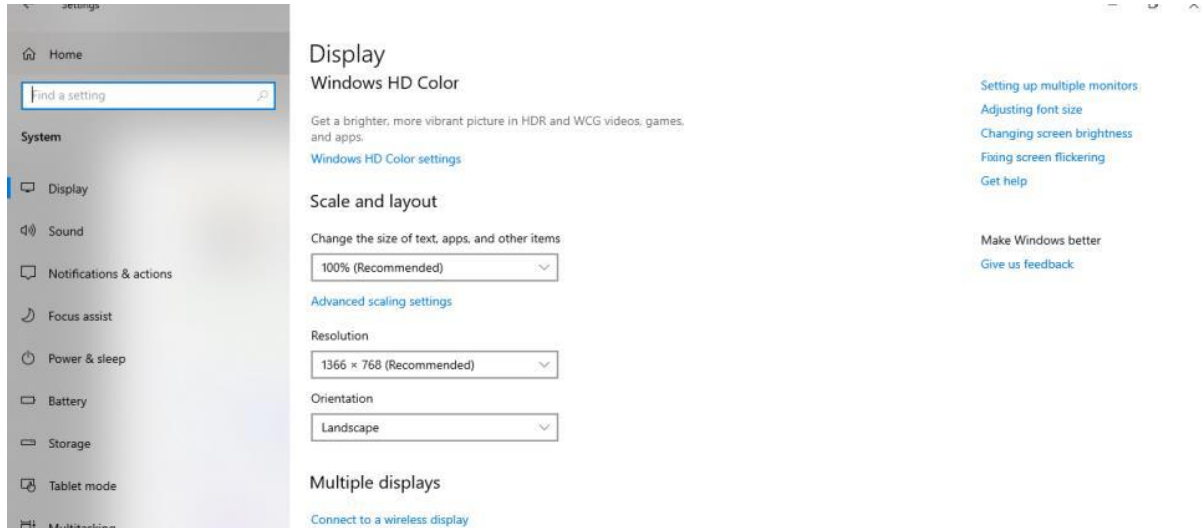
Settings

Home

Find a setting

System

Display

Sound

Notifications & actions

Focus assist

Power & sleep

Battery

Storage

Tablet mode

Multitasking

Display

Windows HD Color

Get a brighter, more vibrant picture in HDR and WCG videos, games, and apps.

Windows HD Color settings

Scale and layout

Change the size of text, apps, and other items

100% (Recommended)

Advanced scaling settings

Resolution

1366 × 768 (Recommended)

Orientation

Landscape

Multiple displays

Connect to a wireless display

Setting up multiple monitors

Adjusting font size

Changing screen brightness

Fixing screen flickering

Get help

Make Windows better

Give us feedback